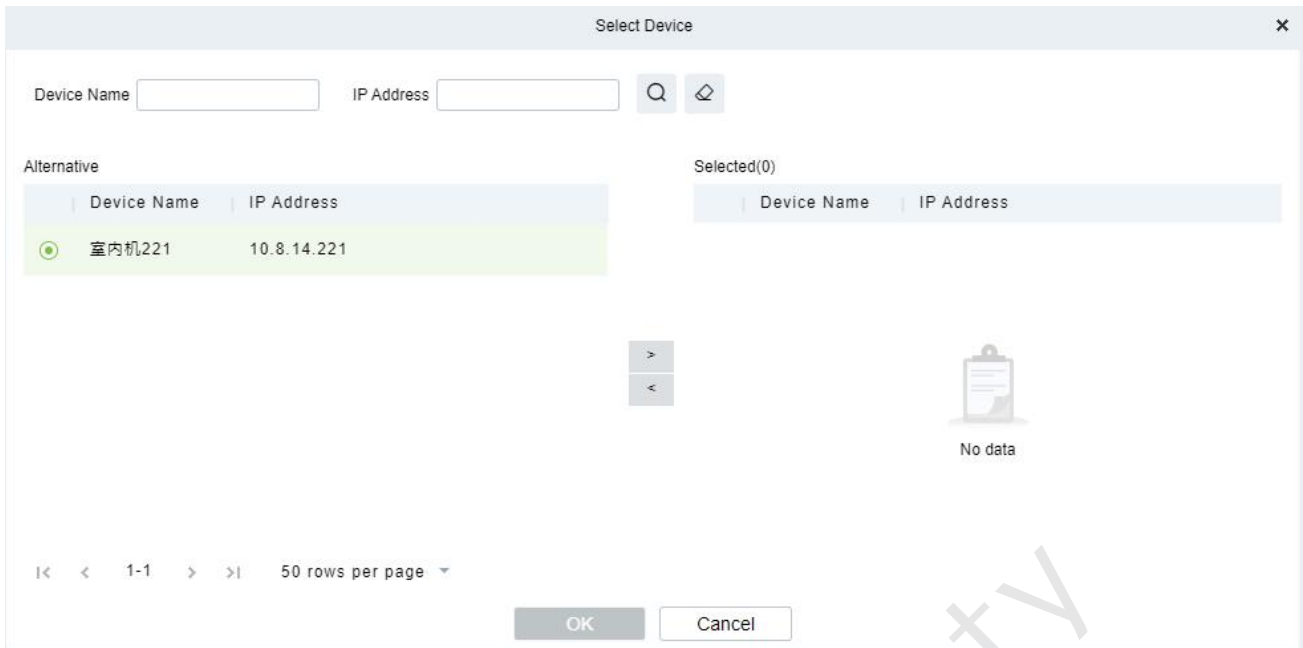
Select Device ×

Device Name IP Address

Alternative

| Device Name | IP Address |
|---|---|
| 室内机221 | 10.8.14.221 |

Selected(0)

| Device Name | IP Address |
|---|---|

>
<

No data

|< < 1-1 > >| 50 rows per page

OK Cancel